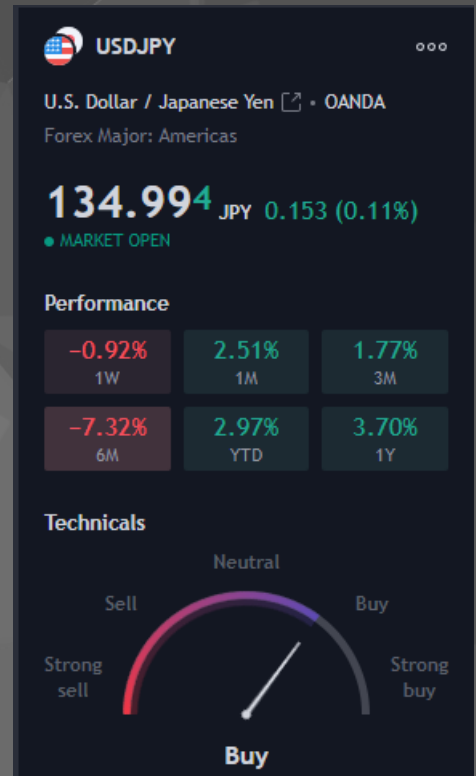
USDJPY

U.S. Dollar / Japanese Yen • OANDA
Forex Major: Americas

134.994 JPY 0.153 (0.11%)
● MARKET OPEN

Performance

| −0.92% 1W | 2.51% 1M | 1.77% 3M |
|---|---|---|
| −7.32% 6M | 2.97% YTD | 3.70% 1Y |

Technicals

Neutral
Sell
Buy
Strong sell
Strong buy

Buy